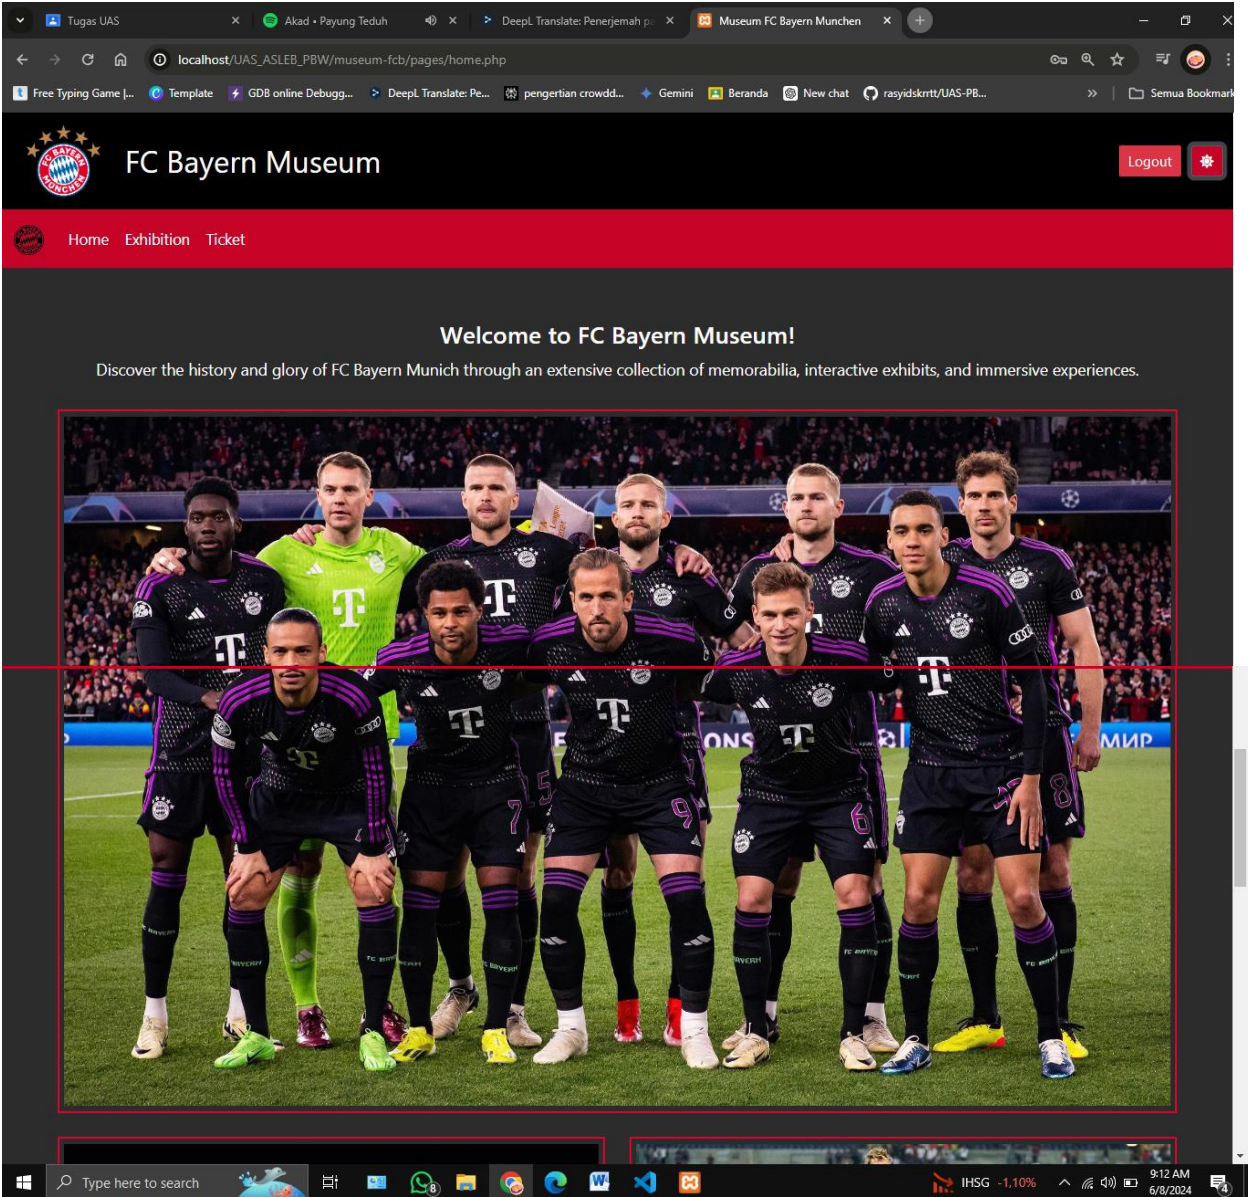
Tugas UAS
Akad • Payung Teduh
DeepL Translate: Penerjemah p
Museum FC Bayern Munchen

localhost/UAS_ASLEB_PBW/museum-fcb/pages/home.php

Free Typing Game |... Template GDB online Debugg... DeepL Translate: Pe... pengertian crowdd... Gemini Beranda New chat rasyidskrrtt/UAS-PB... Semua Bookmark

FC Bayern Museum
Logout

Home Exhibition Ticket

Welcome to FC Bayern Museum!
Discover the history and glory of FC Bayern Munich through an extensive collection of memorabilia, interactive exhibits, and immersive experiences.

Type here to search
IHSG -1,10%
9:12 AM
6/8/2024